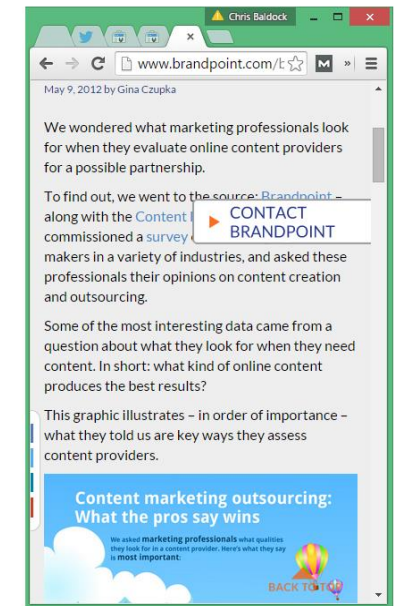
Chris Baldock

www.brandpoint.com/t

May 9, 2012 by Gina Czupka

We wondered what marketing professionals look for when they evaluate online content providers for a possible partnership.

To find out, we went to the source: Brandpoint – along with the Content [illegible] commissioned a survey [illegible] makers in a variety of industries, and asked these professionals their opinions on content creation and outsourcing.

CONTACT BRANDPOINT

Some of the most interesting data came from a question about what they look for when they need content. In short: what kind of online content produces the best results?

This graphic illustrates – in order of importance – what they told us are key ways they assess content providers.

Content marketing outsourcing: What the pros say wins

We asked marketing professionals what qualities they look for in a content provider. Here's what they say is most important:

BACK TO TOP